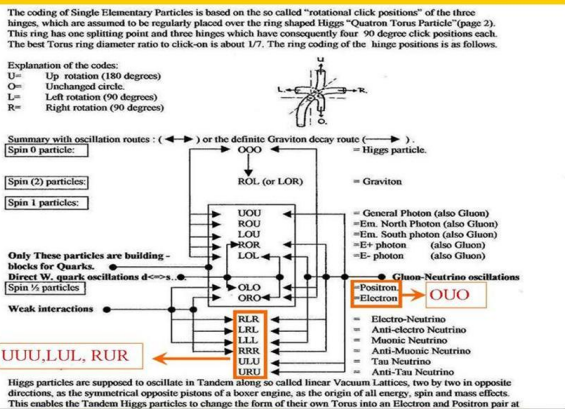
The coding of Single Elementary Particles is based on the so called "rotational click positions" of the three hinges, which are assumed to be regularly placed over the ring shaped Higgs "Quatron Torus Particle"(page 2). This ring has one splitting point and three hinges which have consequently four 90 degree click positions each. The best Torus ring diameter ratio to click-on is about 1/7. The ring coding of the hinge positions is as follows.

Explanation of the codes:
U= Up rotation (180 degrees)
O= Unchanged circle.
L= Left rotation (90 degrees)
R= Right rotation (90 degrees)

U
L
R
O

Summary with oscillation routes : (←→) or the definite Graviton decay route (———→).

Spin 0 particle: OOO = Higgs particle.

Spin (2) particles: ROL (or LOR) = Graviton

Spin 1 particles: UOU = General Photon (also Gluon)
ROU =Em. North Photon (also Gluon)
LOU =Em. South photon (also Gluon)
ROR =E+ photon (also Gluon)
LOL =E- photon (also Gluon)

Only These particles are building - blocks for Quarks.
Direct W. quark oscillations d<=>s..

Gluon-Neutrino oscillations

Spin ½ particles OLO =Positron
ORO =Electron
OUO

Weak interactions
RLR = Electro-Neutrino
LRL = Anti-electro Neutrino
LLL = Muonic Neutrino
RRR = Anti-Muonic Neutrino
ULU = Tau Neutrino
URU = Anti-Tau Neutrino

UUU,LUL, RUR

Higgs particles are supposed to oscillate in Tandem along so called linear Vacuum Lattices, two by two in opposite directions, as the symmetrical opposite pistons of a boxer engine, as the origin of all energy, spin and mass effects. This enables the Tandem Higgs particles to change the form of their own Torus into an Electron and Positron pair at